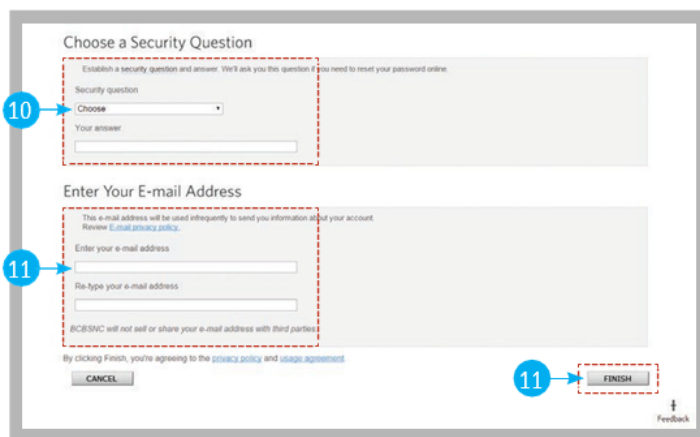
Choose a Security Question

Establish a security question and answer. We'll ask you this question if you need to reset your password online.

10

Security question

Choose

Your answer

Enter Your E-mail Address

This e-mail address will be used infrequently to send you information about your account. Review E-mail privacy policy.

11

Enter your e-mail address

Re-type your e-mail address

BCBSNC will not sell or share your e-mail address with third parties.

By clicking Finish, you're agreeing to the privacy policy and usage agreement.

CANCEL

11

FINISH

Feedback